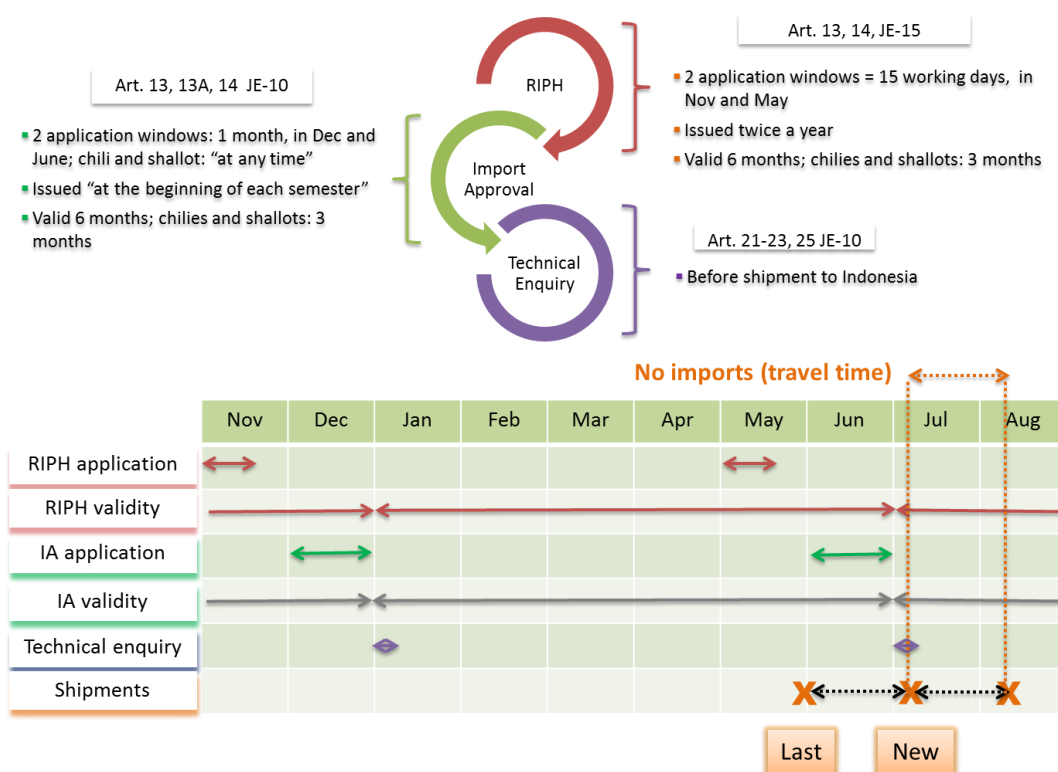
Art. 13, 13A, 14 JE-10

2 application windows: 1 month, in Dec and June; chili and shallot: "at any time"

Issued "at the beginning of each semester"

Valid 6 months; chilies and shallots: 3 months

RIPH

Import Approval

Technical Enquiry

Art. 13, 14, JE-15

2 application windows = 15 working days, in Nov and May

Issued twice a year

Valid 6 months; chilies and shallots: 3 months

Art. 21-23, 25 JE-10

Before shipment to Indonesia

No imports (travel time)

| | Nov | Dec | Jan | Feb | Mar | Apr | May | Jun | Jul | Aug |
|---|---|---|---|---|---|---|---|---|---|---|
| RIPH application | | | | | | | | | | |
| RIPH validity | | | | | | | | | | |
| IA application | | | | | | | | | | |
| IA validity | | | | | | | | | | |
| Technical enquiry | | | | | | | | | | |
| Shipments | | | | | | | | X | X | X |

Last

New